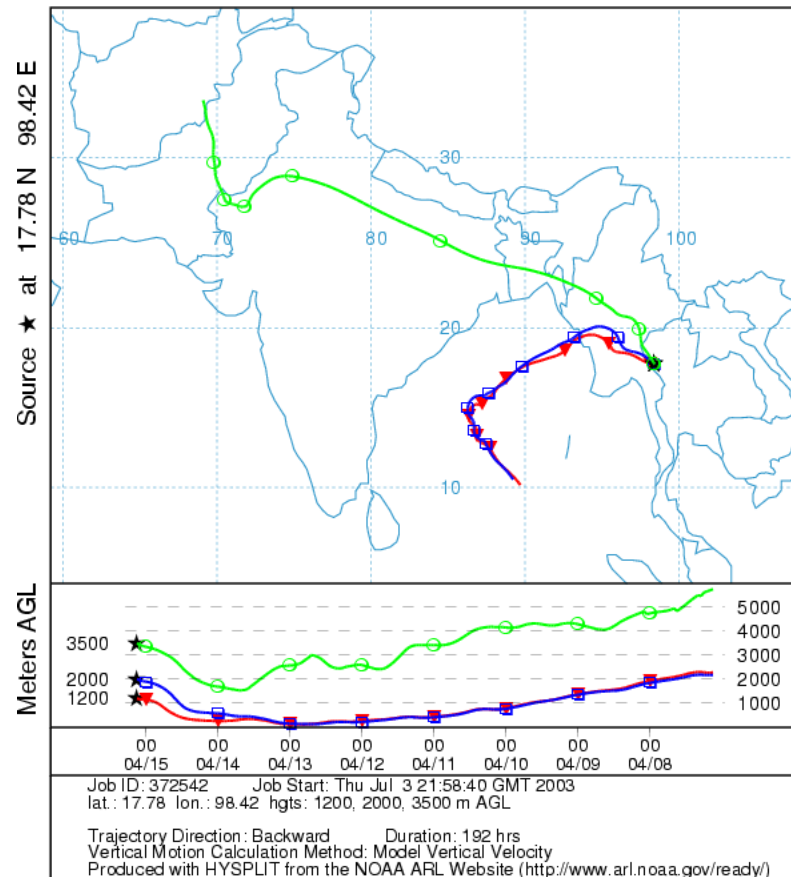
Source ★ at 17.78 N 98.42 E

30
60 70 80 90 100
20
10

Meters AGL
5000
4000
3000
2000
1000
3500
2000
1200

00 00 00 00 00 00 00 00
04/15 04/14 04/13 04/12 04/11 04/10 04/09 04/08

Job ID: 372542 Job Start: Thu Jul 3 21:58:40 GMT 2003
lat.: 17.78 lon.: 98.42 hgts: 1200, 2000, 3500 m AGL

Trajectory Direction: Backward Duration: 192 hrs
Vertical Motion Calculation Method: Model Vertical Velocity
Produced with HYSPLIT from the NOAA ARL Website (http://www.arl.noaa.gov/ready/)